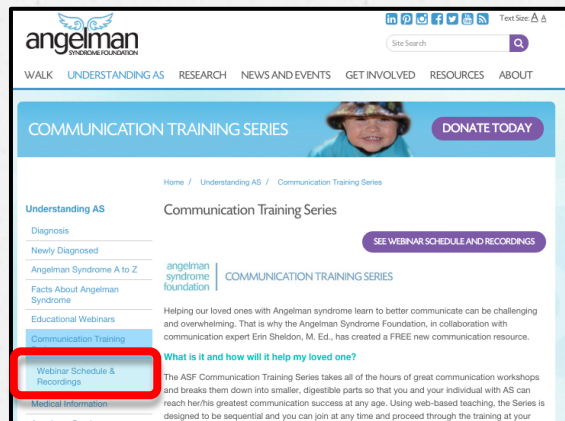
angelman
SYNDROME FOUNDATION

Text Size: A A

Site Search

WALK UNDERSTANDING AS RESEARCH NEWS AND EVENTS GET INVOLVED RESOURCES ABOUT

COMMUNICATION TRAINING SERIES

DONATE TODAY

Home / Understanding AS / Communication Training Series

Understanding AS

Diagnosis

Newly Diagnosed

Angelman Syndrome A to Z

Facts About Angelman Syndrome

Educational Webinars

Communication Training

Webinar Schedule & Recordings

Medical Information

Communication Training Series

SEE WEBINAR SCHEDULE AND RECORDINGS

angelman syndrome foundation | COMMUNICATION TRAINING SERIES

Helping our loved ones with Angelman syndrome learn to better communicate can be challenging and overwhelming. That is why the Angelman Syndrome Foundation, in collaboration with communication expert Erin Sheldon, M. Ed., has created a FREE new communication resource.

What is it and how will it help my loved one?

The ASF Communication Training Series takes all of the hours of great communication workshops and breaks them down into smaller, digestible parts so that you and your individual with AS can reach her/his greatest communication success at any age. Using web-based teaching, the Series is designed to be sequential and you can join at any time and proceed through the training at your